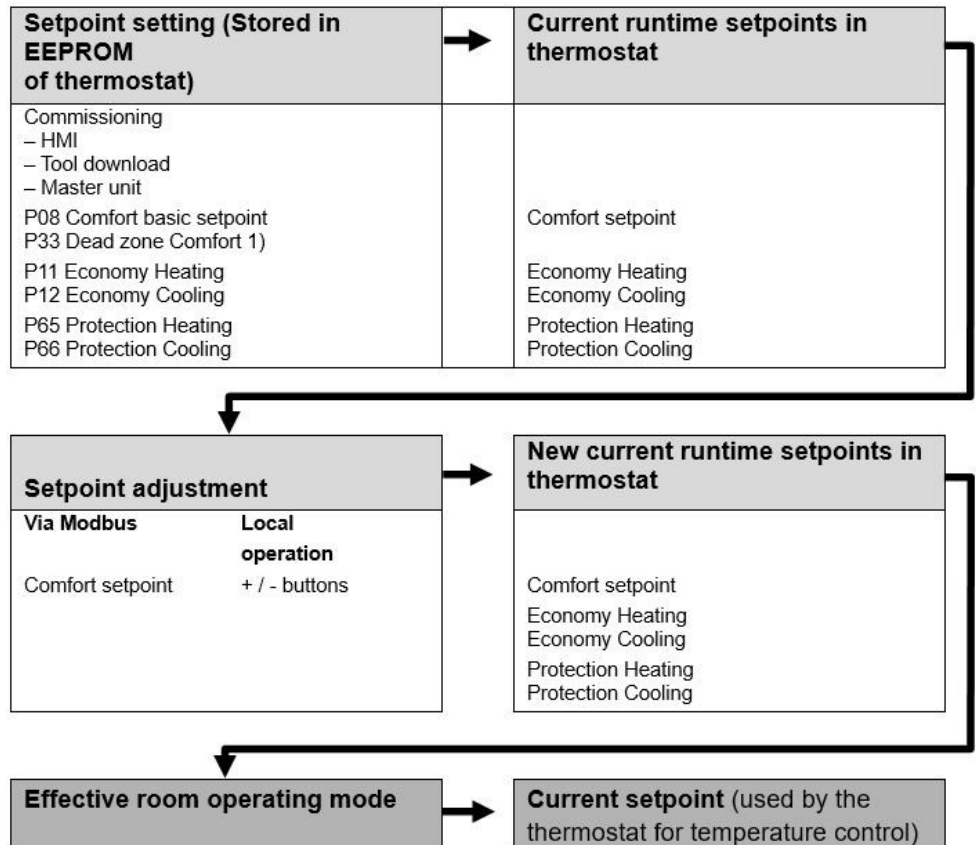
Setpoint setting (Stored in EEPROM of thermostat)

Current runtime setpoints in thermostat

Commissioning
– HMI
– Tool download
– Master unit

P08 Comfort basic setpoint
P33 Dead zone Comfort 1)

Comfort setpoint

P11 Economy Heating
P12 Economy Cooling

Economy Heating
Economy Cooling

P65 Protection Heating
P66 Protection Cooling

Protection Heating
Protection Cooling

Setpoint adjustment

New current runtime setpoints in thermostat

Via Modbus | Local operation

Comfort setpoint | + / - buttons

Comfort setpoint

Economy Heating
Economy Cooling

Protection Heating
Protection Cooling

Effective room operating mode

Current setpoint (used by the thermostat for temperature control)